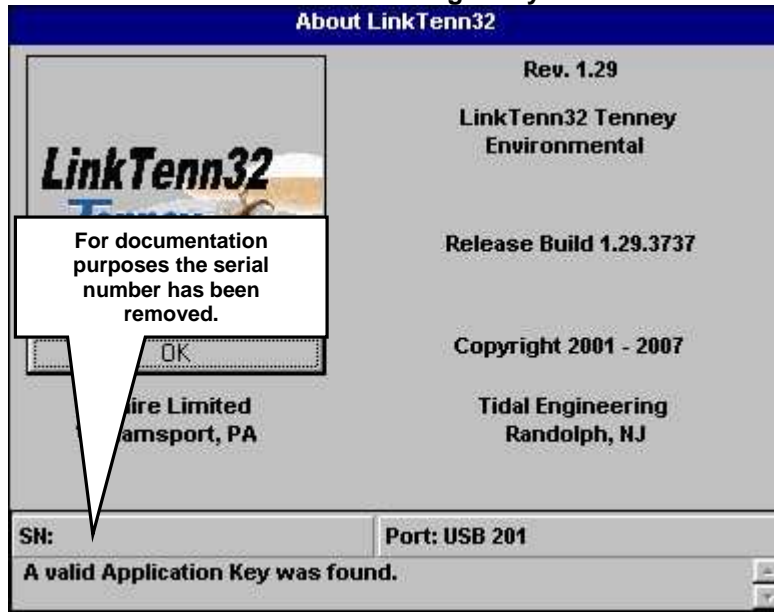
About LinkTenn32

LinkTenn32

Rev. 1.29

LinkTenn32 Tenney Environmental

For documentation purposes the serial number has been removed.

Release Build 1.29.3737

OK

Copyright 2001 - 2007

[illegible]ire Limited
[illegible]amsport, PA

Tidal Engineering
Randolph, NJ

SN:

Port: USB 201

A valid Application Key was found.